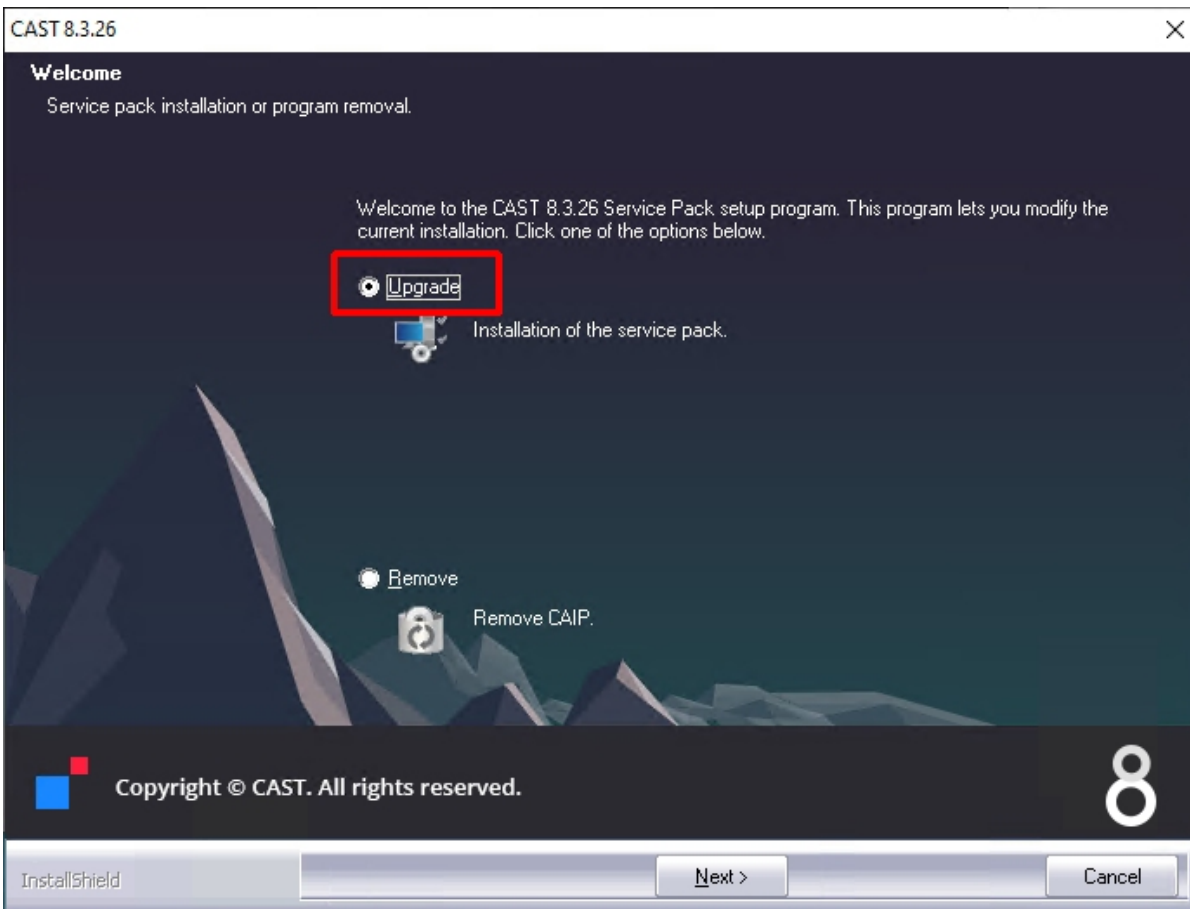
CAST 8.3.26

Welcome

Service pack installation or program removal.

Welcome to the CAST 8.3.26 Service Pack setup program. This program lets you modify the current installation. Click one of the options below.

Upgrade

Installation of the service pack.

Remove

Remove CAIP.

Copyright © CAST. All rights reserved.

8

InstallShield

Next >

Cancel